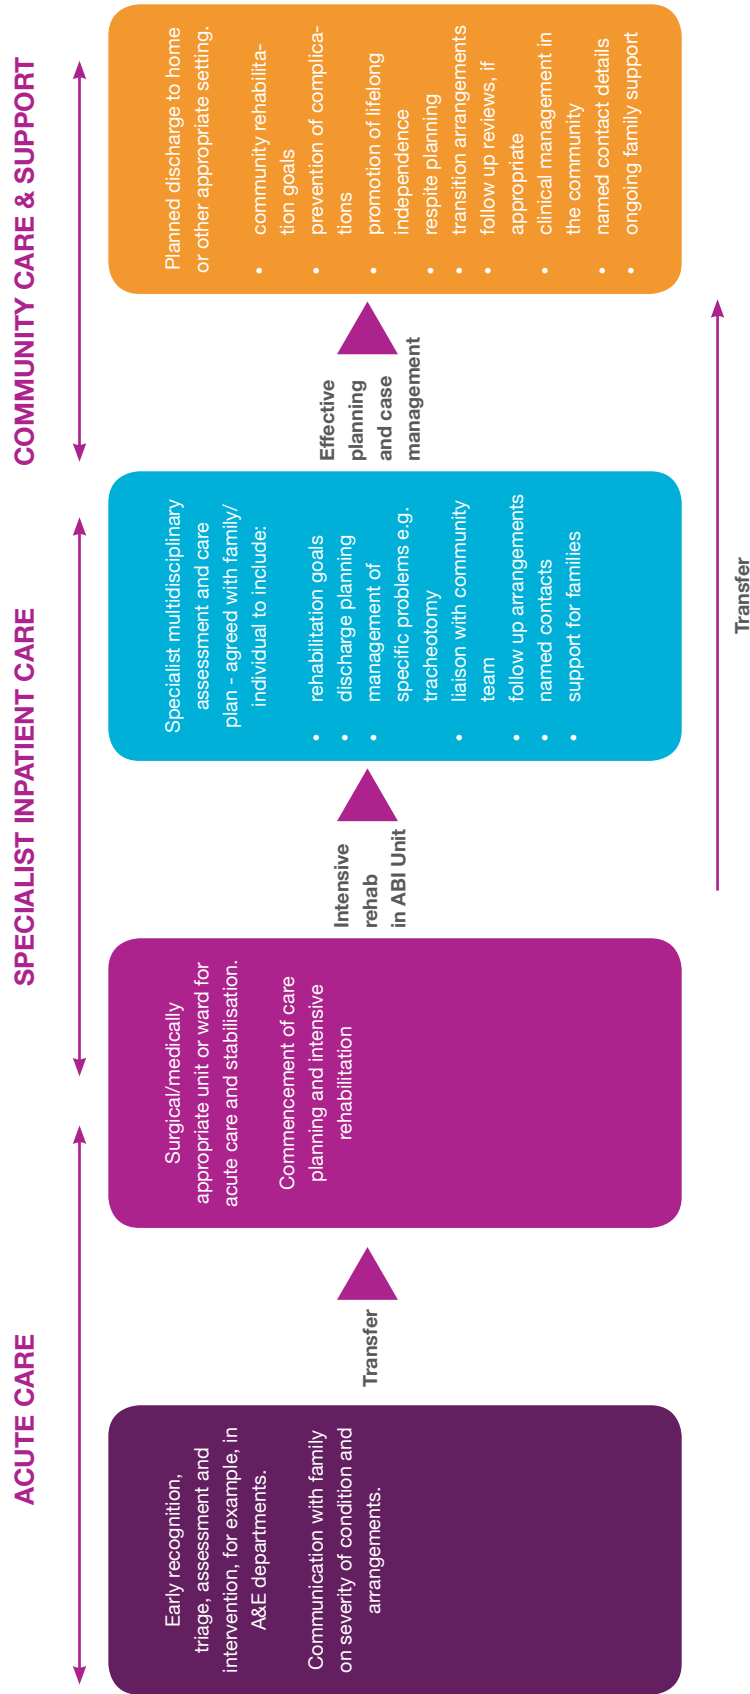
ACUTE CARE

Early recognition, triage, assessment and intervention, for example, in A&E departments.

Communication with family on severity of condition and arrangements.

Transfer

SPECIALIST INPATIENT CARE

Surgical/medically appropriate unit or ward for acute care and stabilisation.

Commencement of care planning and intensive rehabilitation

Intensive rehab in ABI Unit

Specialist multidisciplinary assessment and care plan - agreed with family/ individual to include:

- rehabilitation goals
- discharge planning
- management of specific problems e.g. tracheotomy
- liaison with community team
- follow up arrangements
- named contacts
- support for families

Effective planning and case management

Transfer

COMMUNITY CARE & SUPPORT

Planned discharge to home or other appropriate setting.

- community rehabilitation goals
- prevention of complications
- promotion of lifelong independence
- respite planning
- transition arrangements
- follow up reviews, if appropriate
- clinical management in the community
- named contact details
- ongoing family support